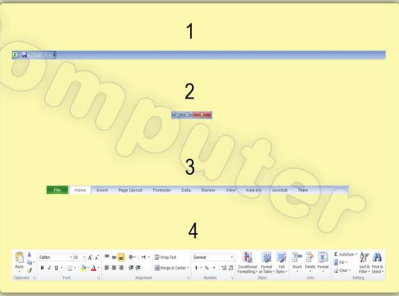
1

2

3

File Home Insert Page Layout Formulas Data Review View Add-Ins Acrobat Team

4

Paste Calibri 11 Wrap Text General Conditional Formatting Format as Table Cell Styles Insert Delete Format AutoSum Fill Clear Sort & Filter Find & Select

Merge & Center

Clipboard Font Alignment Number Styles Cells Editing

Computer